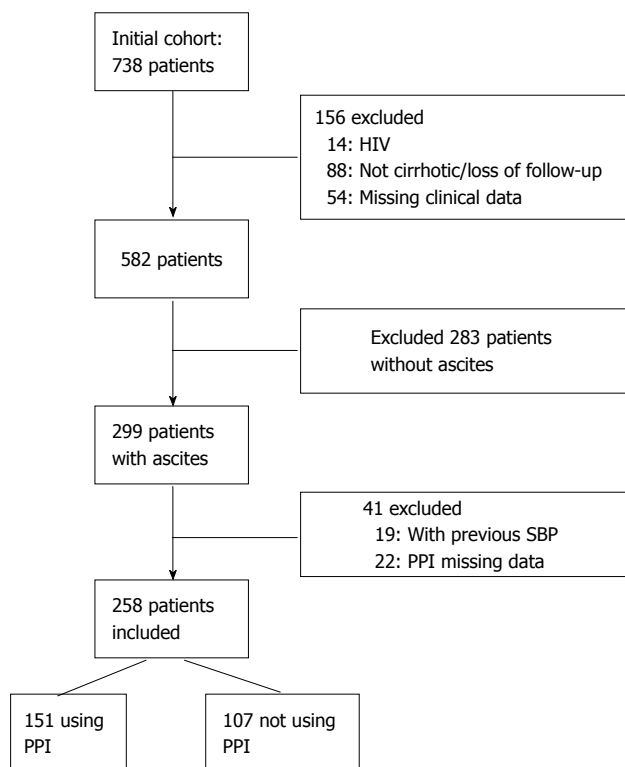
Initial cohort:
738 patients

156 excluded
14: HIV
88: Not cirrhotic/loss of follow-up
54: Missing clinical data

582 patients

Excluded 283 patients
without ascites

299 patients
with ascites

41 excluded
19: With previous SBP
22: PPI missing data

258 patients
included

151 using
PPI

107 not using
PPI